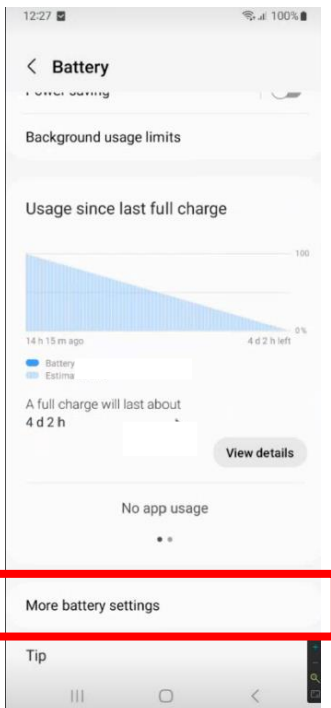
12:27

100%

Battery

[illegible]

Background usage limits

Usage since last full charge

100

0%

14 h 15 m ago

4 d 2 h left

Battery

Estima

A full charge will last about
4 d 2 h

View details

No app usage

More battery settings

Tip